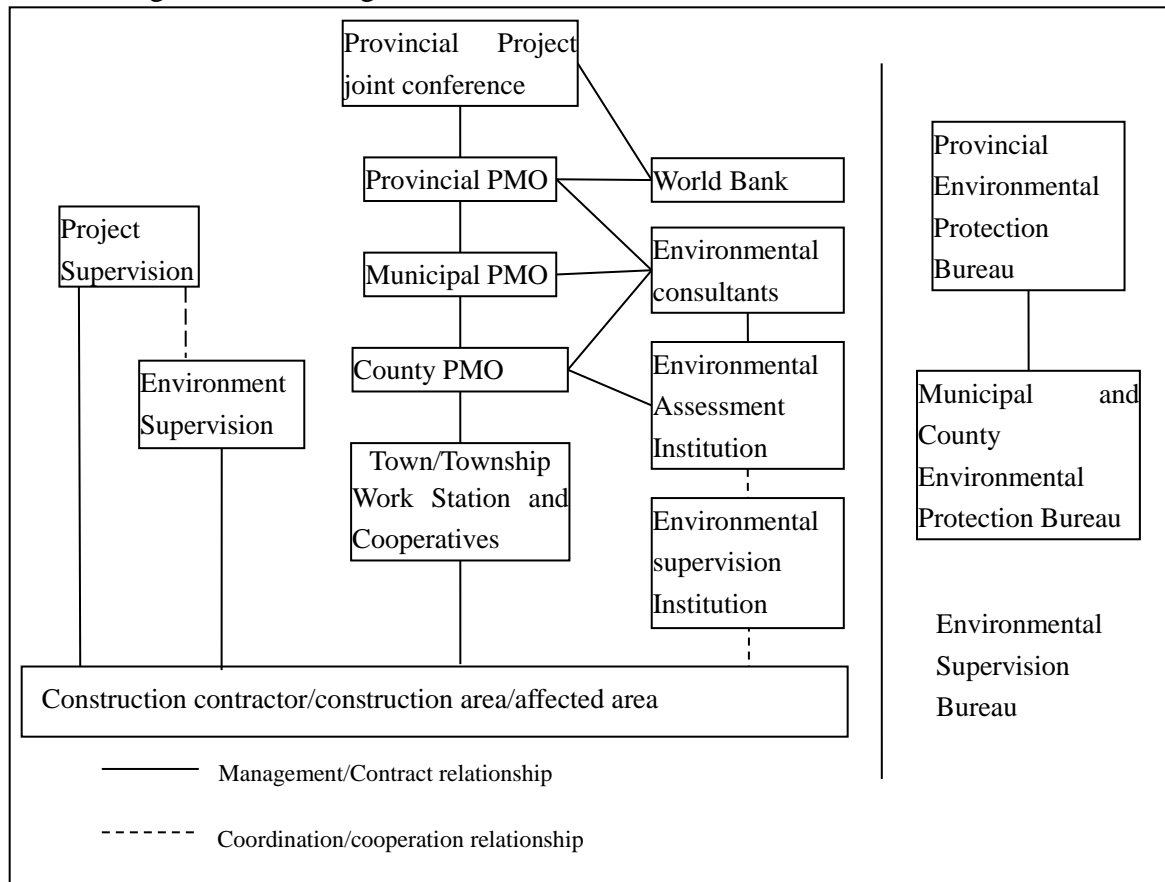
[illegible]

Provincial Project joint conference

Provincial PMO

World Bank

Project Supervision

Municipal PMO

Environmental consultants

Environment Supervision

County PMO

Environmental Assessment Institution

Town/Township Work Station and Cooperatives

Environmental supervision Institution

Construction contractor/construction area/affected area

Provincial Environmental Protection Bureau

Municipal and County Environmental Protection Bureau

Environmental Supervision Bureau

Management/Contract relationship

Coordination/cooperation relationship